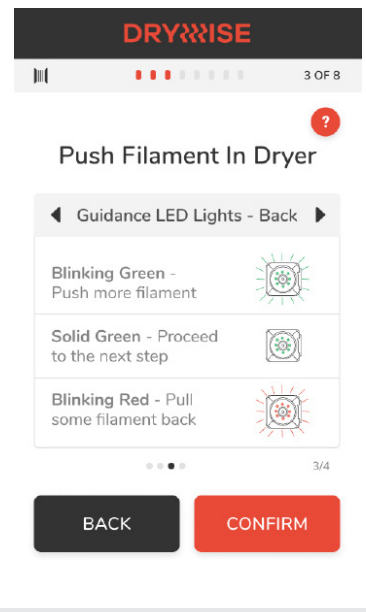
DRYWISE

3 OF 8

?

Push Filament In Dryer

Guidance LED Lights - Back

Blinking Green - Push more filament

Solid Green - Proceed to the next step

Blinking Red - Pull some filament back

3/4

BACK

CONFIRM